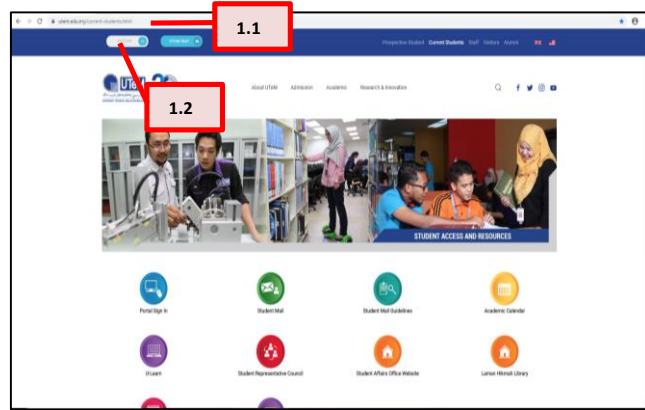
utem.edu.my/current-students.html

1.1

Prospective Student Current Students Staff Visitors Alumni

1.2

UTeM

About UTeM Admission Academic Research & Innovation

STUDENT ACCESS AND RESOURCES

Portal Sign In

Student Mail

Student Mail Guidelines

Academic Calendar

ULearn

Student Representative Council

Student Affairs Office Website

Laman Hikmah Library